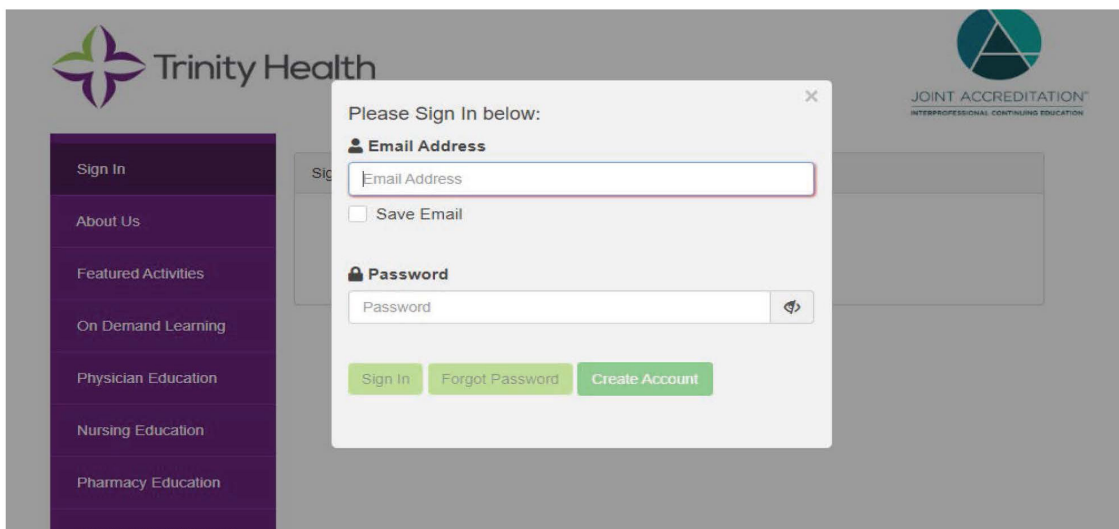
Trinity Health

JOINT ACCREDITATION
INTERPROFESSIONAL CONTINUING EDUCATION

Sign In
About Us
Featured Activities
On Demand Learning
Physician Education
Nursing Education
Pharmacy Education

Sig

Please Sign In below:
×
Email Address
Email Address
Save Email

Password
Password

Sign In
Forgot Password
Create Account